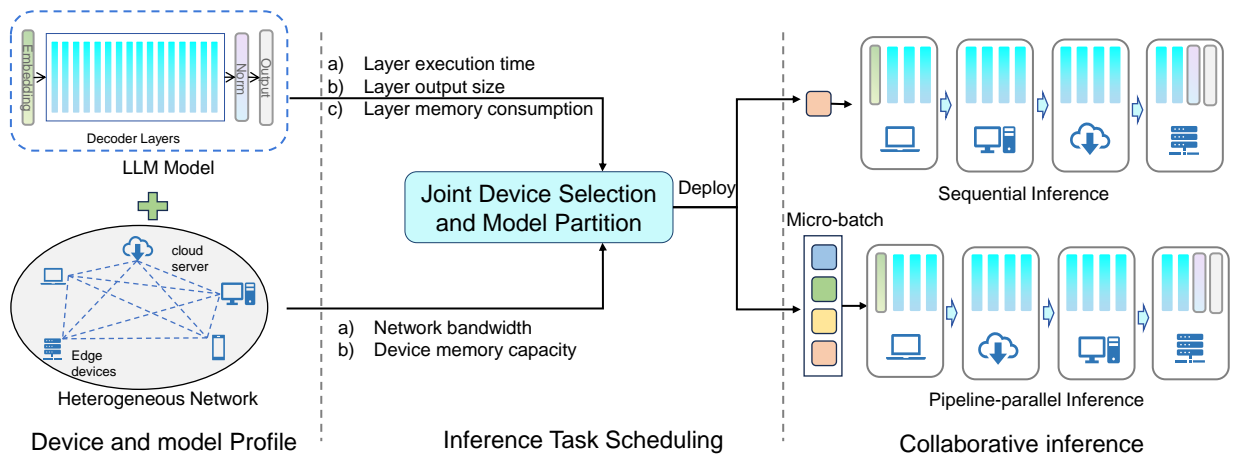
Embedding
Norm
Output
Decoder Layers
LLM Model

cloud server
Edge devices
Heterogeneous Network

Device and model Profile

a) Layer execution time
b) Layer output size
c) Layer memory consumption

Joint Device Selection and Model Partition

a) Network bandwidth
b) Device memory capacity

Inference Task Scheduling

Deploy

Sequential Inference

Micro-batch

Pipeline-parallel Inference

Collaborative inference